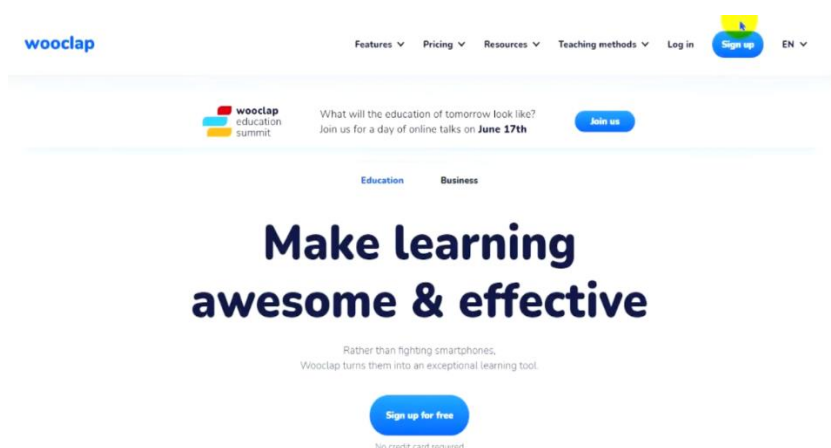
wooclap

Features Pricing Resources Teaching methods Log in Sign up EN

wooclap education summit

What will the education of tomorrow look like? Join us for a day of online talks on **June 17th**

Join us

Education Business

# Make learning awesome & effective

Rather than fighting smartphones, Wooclap turns them into an exceptional learning tool.

Sign up for free

No credit card required